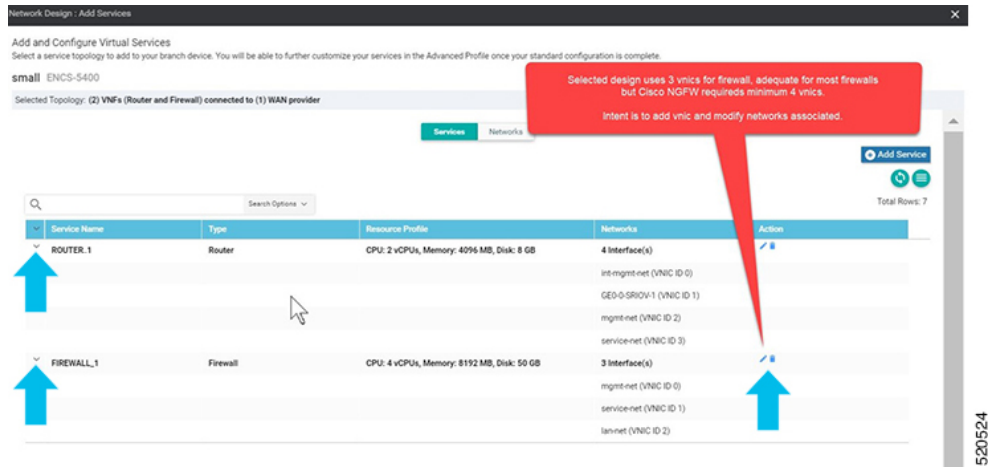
Network Design : Add Services

Add and Configure Virtual Services
Select a service topology to add to your branch device. You will be able to further customize your services in the Advanced Profile once your standard configuration is complete.

small ENCS-5400

Selected Topology: (2) VNFs (Router and Firewall) connected to (1) WAN provider

Selected design uses 3 vnics for firewall, adequate for most firewalls but Cisco NGFW requireds minimum 4 vnics.

Intent is to add vnic and modify networks associated.

Services Networks

Add Service

Search Options

Total Rows: 7

| Service Name | Type | Resource Profile | Networks | Action |
|---|---|---|---|---|
| ROUTER.1 | Router | CPU: 2 vCPUs, Memory: 4096 MB, Disk: 8 GB | 4 Interface(s) | |
| | | | int-mgmt-net (VNIC ID 0) | |
| | | | GE0-0-SRIOV-1 (VNIC ID 1) | |
| | | | mgmt-net (VNIC ID 2) | |
| | | | service-net (VNIC ID 3) | |
| FIREWALL_1 | Firewall | CPU: 4 vCPUs, Memory: 8192 MB, Disk: 50 GB | 3 Interface(s) | |
| | | | mgmt-net (VNIC ID 0) | |
| | | | service-net (VNIC ID 1) | |
| | | | lan-net (VNIC ID 2) | |

520524